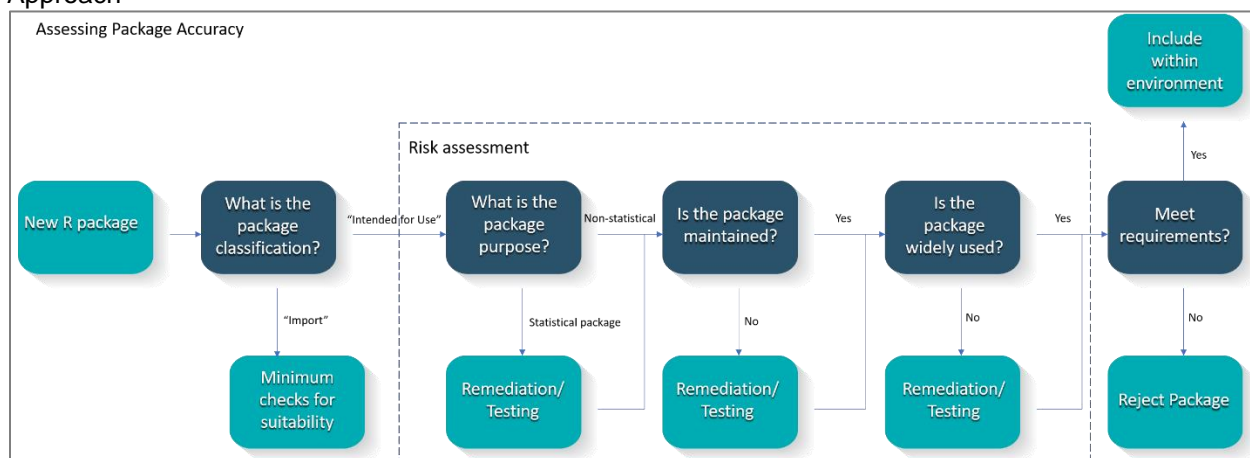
Approach

Assessing Package Accuracy

Include within environment

Risk assessment

Yes

New R package

What is the package classification?

"Intended for Use"

What is the package purpose?

Non-statistical

Is the package maintained?

Yes

Is the package widely used?

Yes

Meet requirements?

"Import"

Statistical package

No

No

No

Minimum checks for suitability

Remediation/ Testing

Remediation/ Testing

Remediation/ Testing

Reject Package